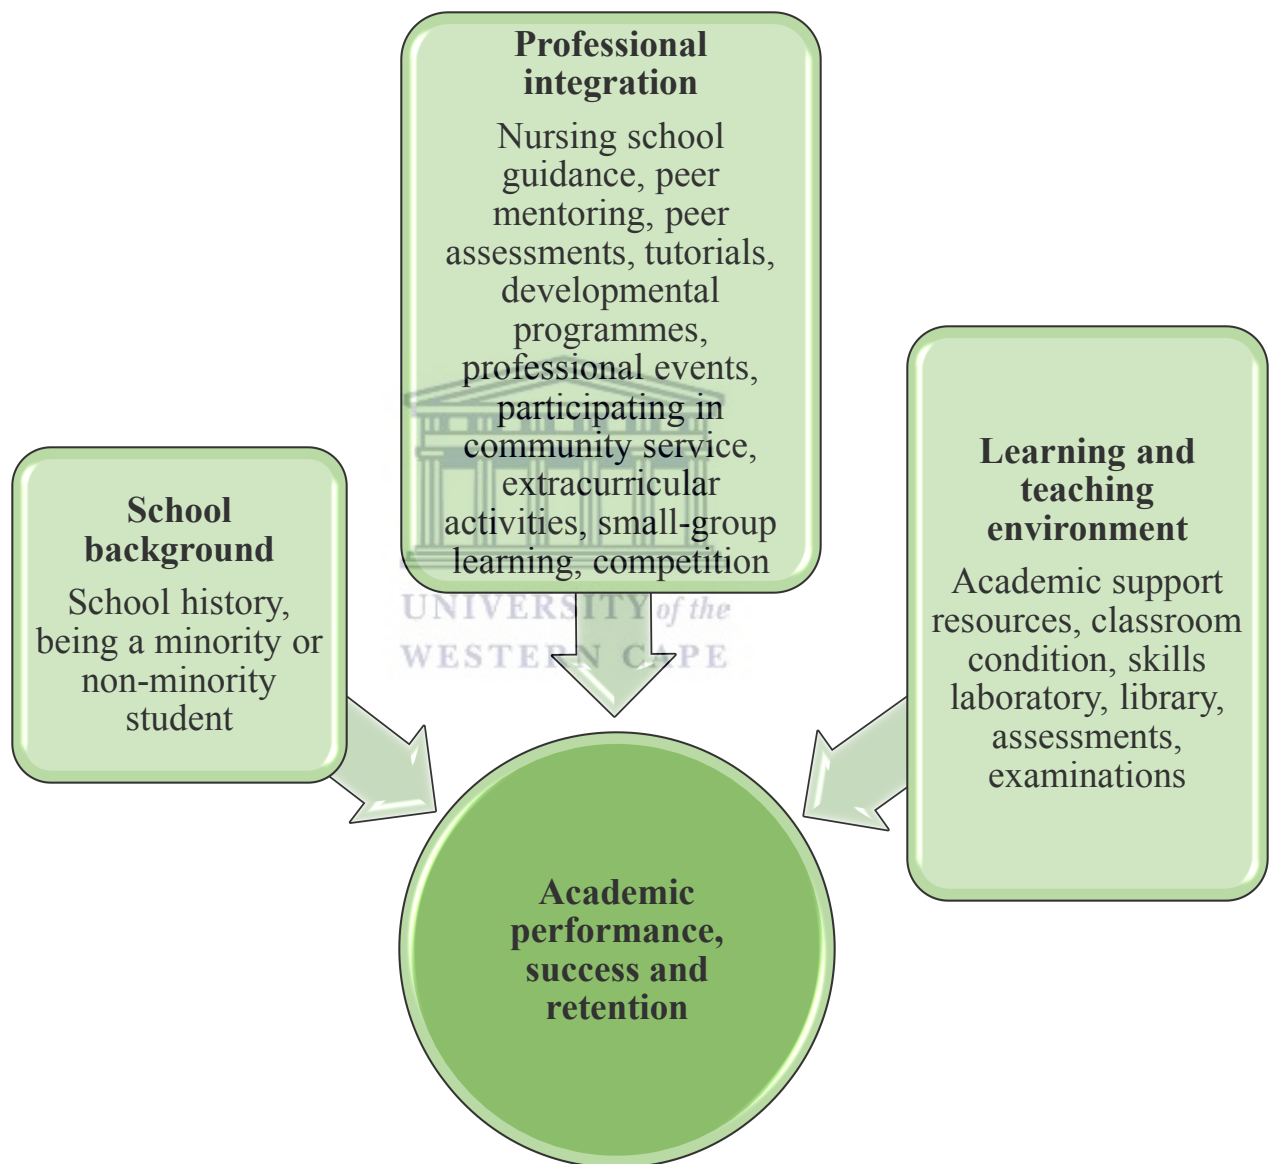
**Professional integration**

Nursing school guidance, peer mentoring, peer assessments, tutorials, developmental programmes, professional events, participating in community service, extracurricular activities, small-group learning, competition

**School background**

School history, being a minority or non-minority student

UNIVERSITY of the WESTERN CAPE

**Learning and teaching environment**

Academic support resources, classroom condition, skills laboratory, library, assessments, examinations

**Academic performance, success and retention**